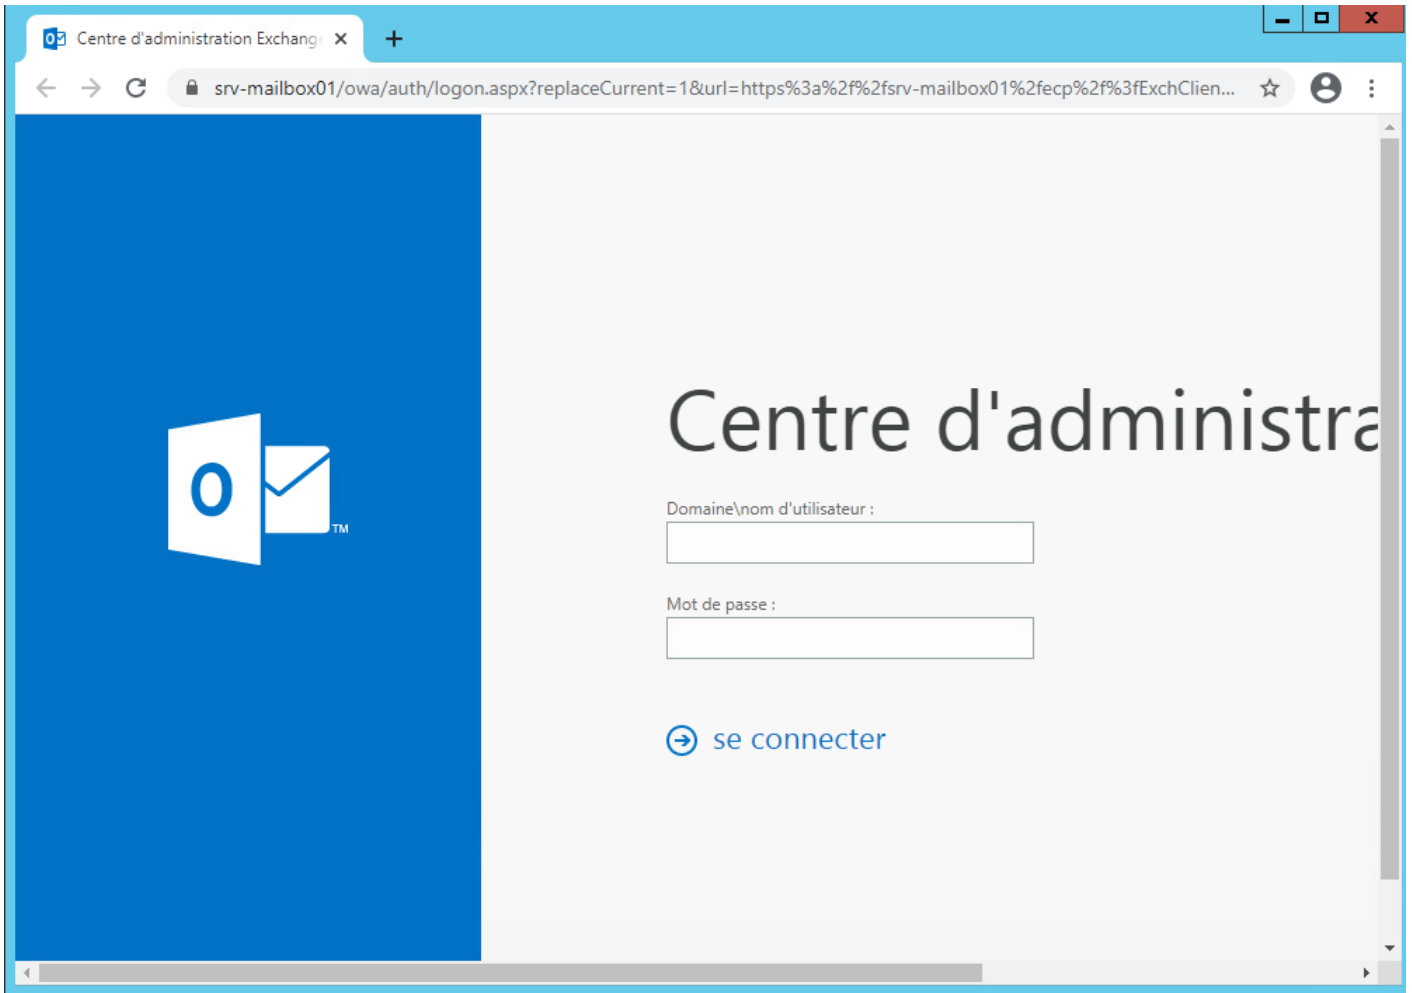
Centre d'administration Exchang

srv-mailbox01/owa/auth/logon.aspx?replaceCurrent=1&url=https%3a%2f%2fsrv-mailbox01%2fecp%2f%3fExchClien...

O

TM

Centre d'administra

Domaine\nom d'utilisateur :

Mot de passe :

se connecter